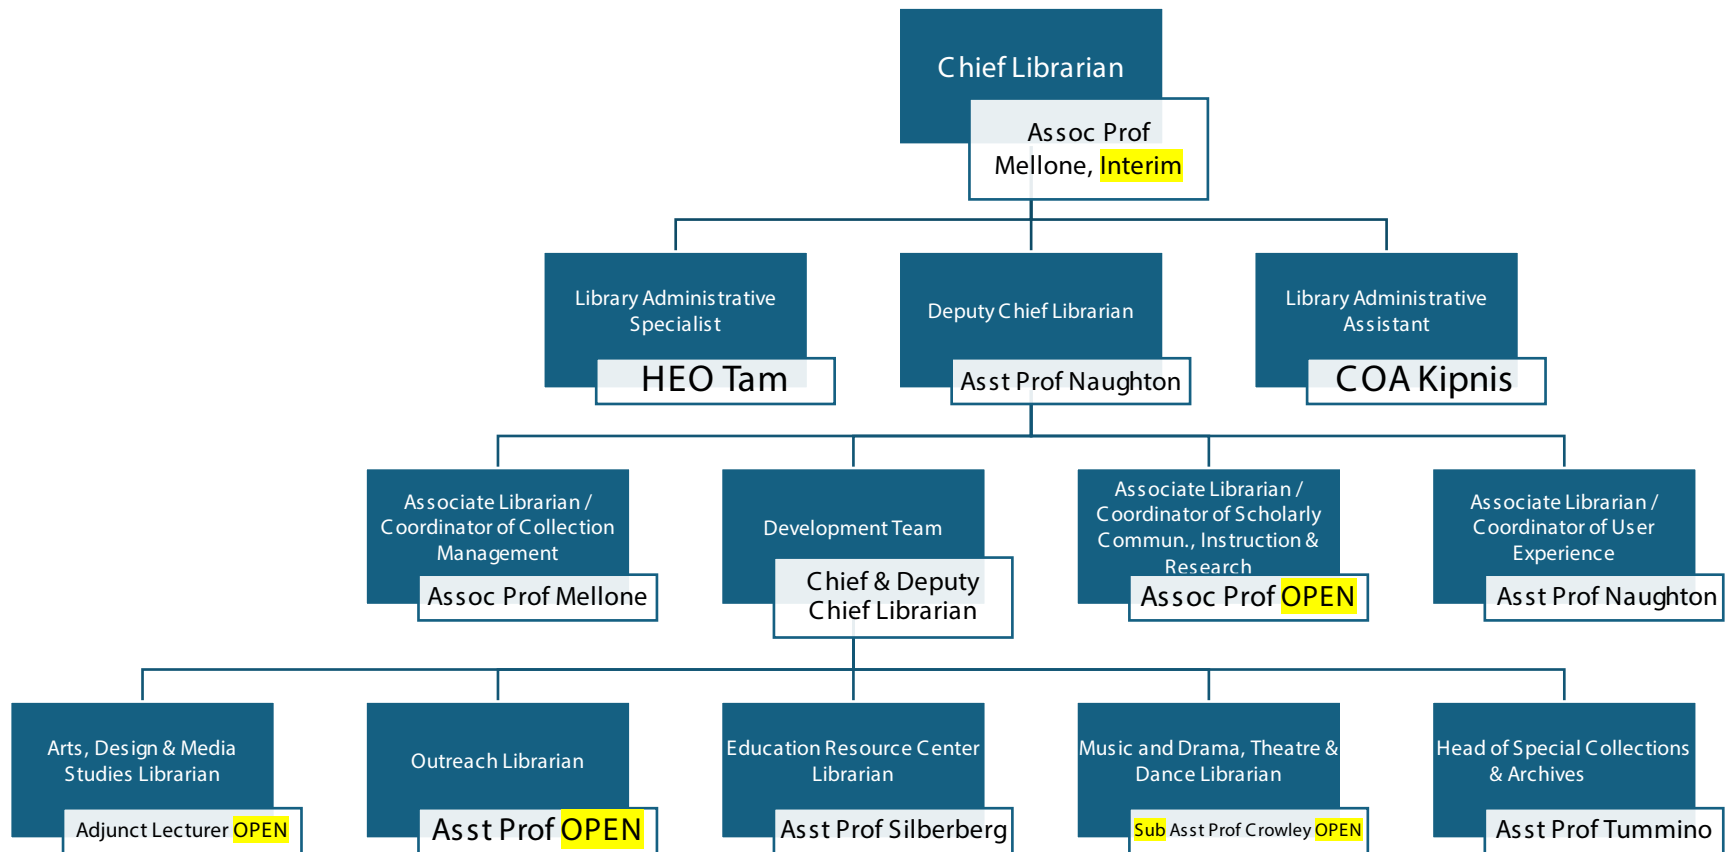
Chief Librarian

Assoc Prof Mellone, Interim

Library Administrative Specialist

HEO Tam

Deputy Chief Librarian

Asst Prof Naughton

Library Administrative Assistant

COA Kipnis

Associate Librarian / Coordinator of Collection Management

Assoc Prof Mellone

Development Team

Chief & Deputy Chief Librarian

Associate Librarian / Coordinator of Scholarly Commun., Instruction & Research

Assoc Prof OPEN

Associate Librarian / Coordinator of User Experience

Asst Prof Naughton

Arts, Design & Media Studies Librarian

Adjunct Lecturer OPEN

Outreach Librarian

Asst Prof OPEN

Education Resource Center Librarian

Asst Prof Silberberg

Music and Drama, Theatre & Dance Librarian

Sub Asst Prof Crowley OPEN

Head of Special Collections & Archives

Asst Prof Tummino